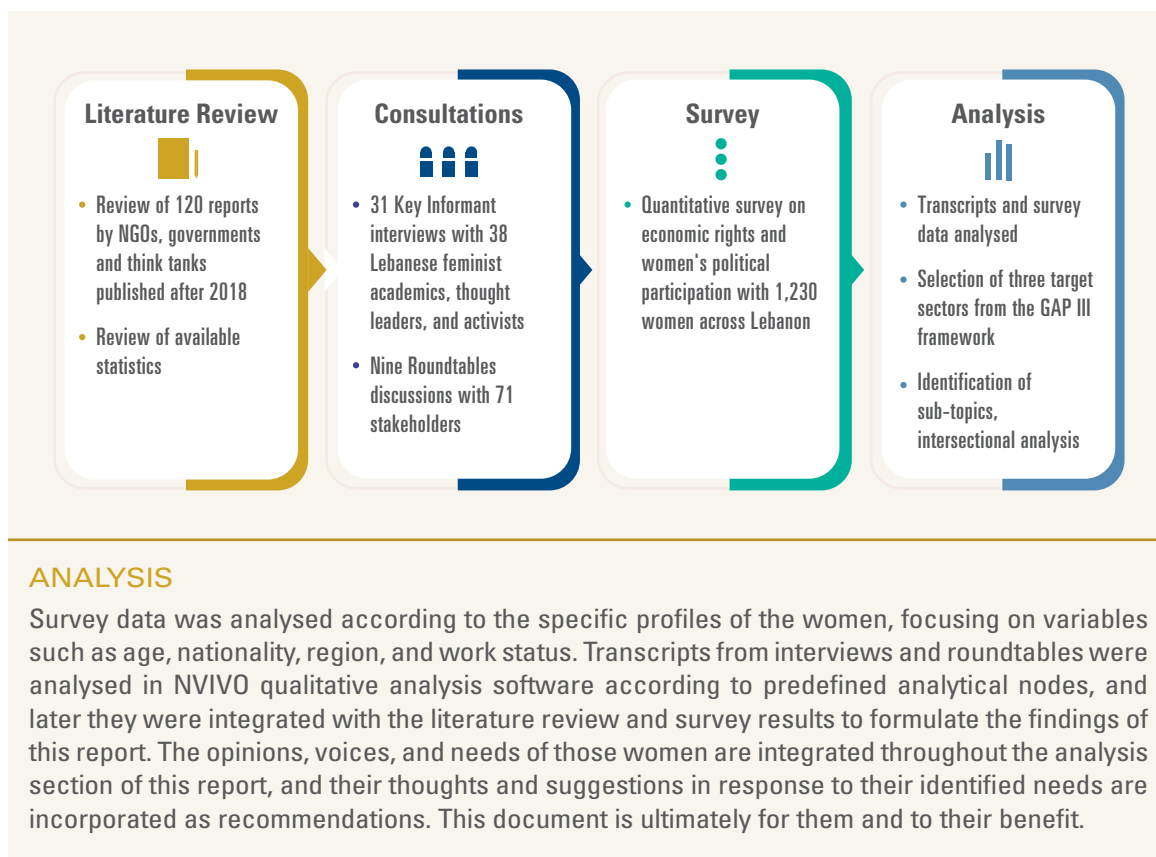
Literature Review

• Review of 120 reports by NGOs, governments and think tanks published after 2018
• Review of available statistics

Consultations

• 31 Key Informant interviews with 38 Lebanese feminist academics, thought leaders, and activists
• Nine Roundtables discussions with 71 stakeholders

Survey

• Quantitative survey on economic rights and women's political participation with 1,230 women across Lebanon

Analysis

• Transcripts and survey data analysed
• Selection of three target sectors from the GAP III framework
• Identification of sub-topics, intersectional analysis

ANALYSIS

Survey data was analysed according to the specific profiles of the women, focusing on variables such as age, nationality, region, and work status. Transcripts from interviews and roundtables were analysed in NVIVO qualitative analysis software according to predefined analytical nodes, and later they were integrated with the literature review and survey results to formulate the findings of this report. The opinions, voices, and needs of those women are integrated throughout the analysis section of this report, and their thoughts and suggestions in response to their identified needs are incorporated as recommendations. This document is ultimately for them and to their benefit.